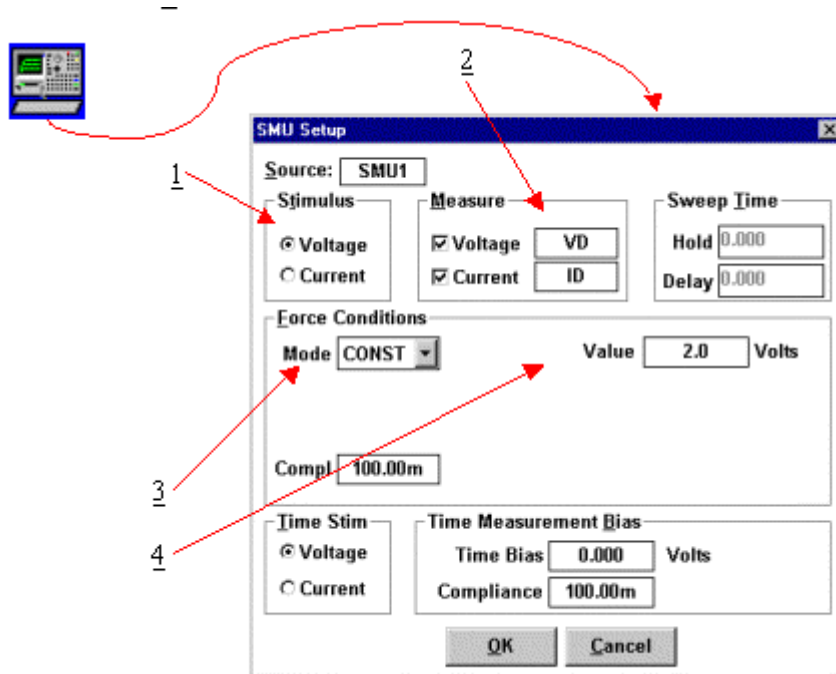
SMU Setup

Source: SMU1

1

Stimulus
Voltage
Current

2

Measure
Voltage VD
Current ID

Sweep Time
Hold 0.000
Delay 0.000

Force Conditions
Mode CONST
Value 2.0 Volts

Compl 100.00m

3

4

Time Stim
Voltage
Current

Time Measurement Bias
Time Bias 0.000 Volts
Compliance 100.00m

OK Cancel